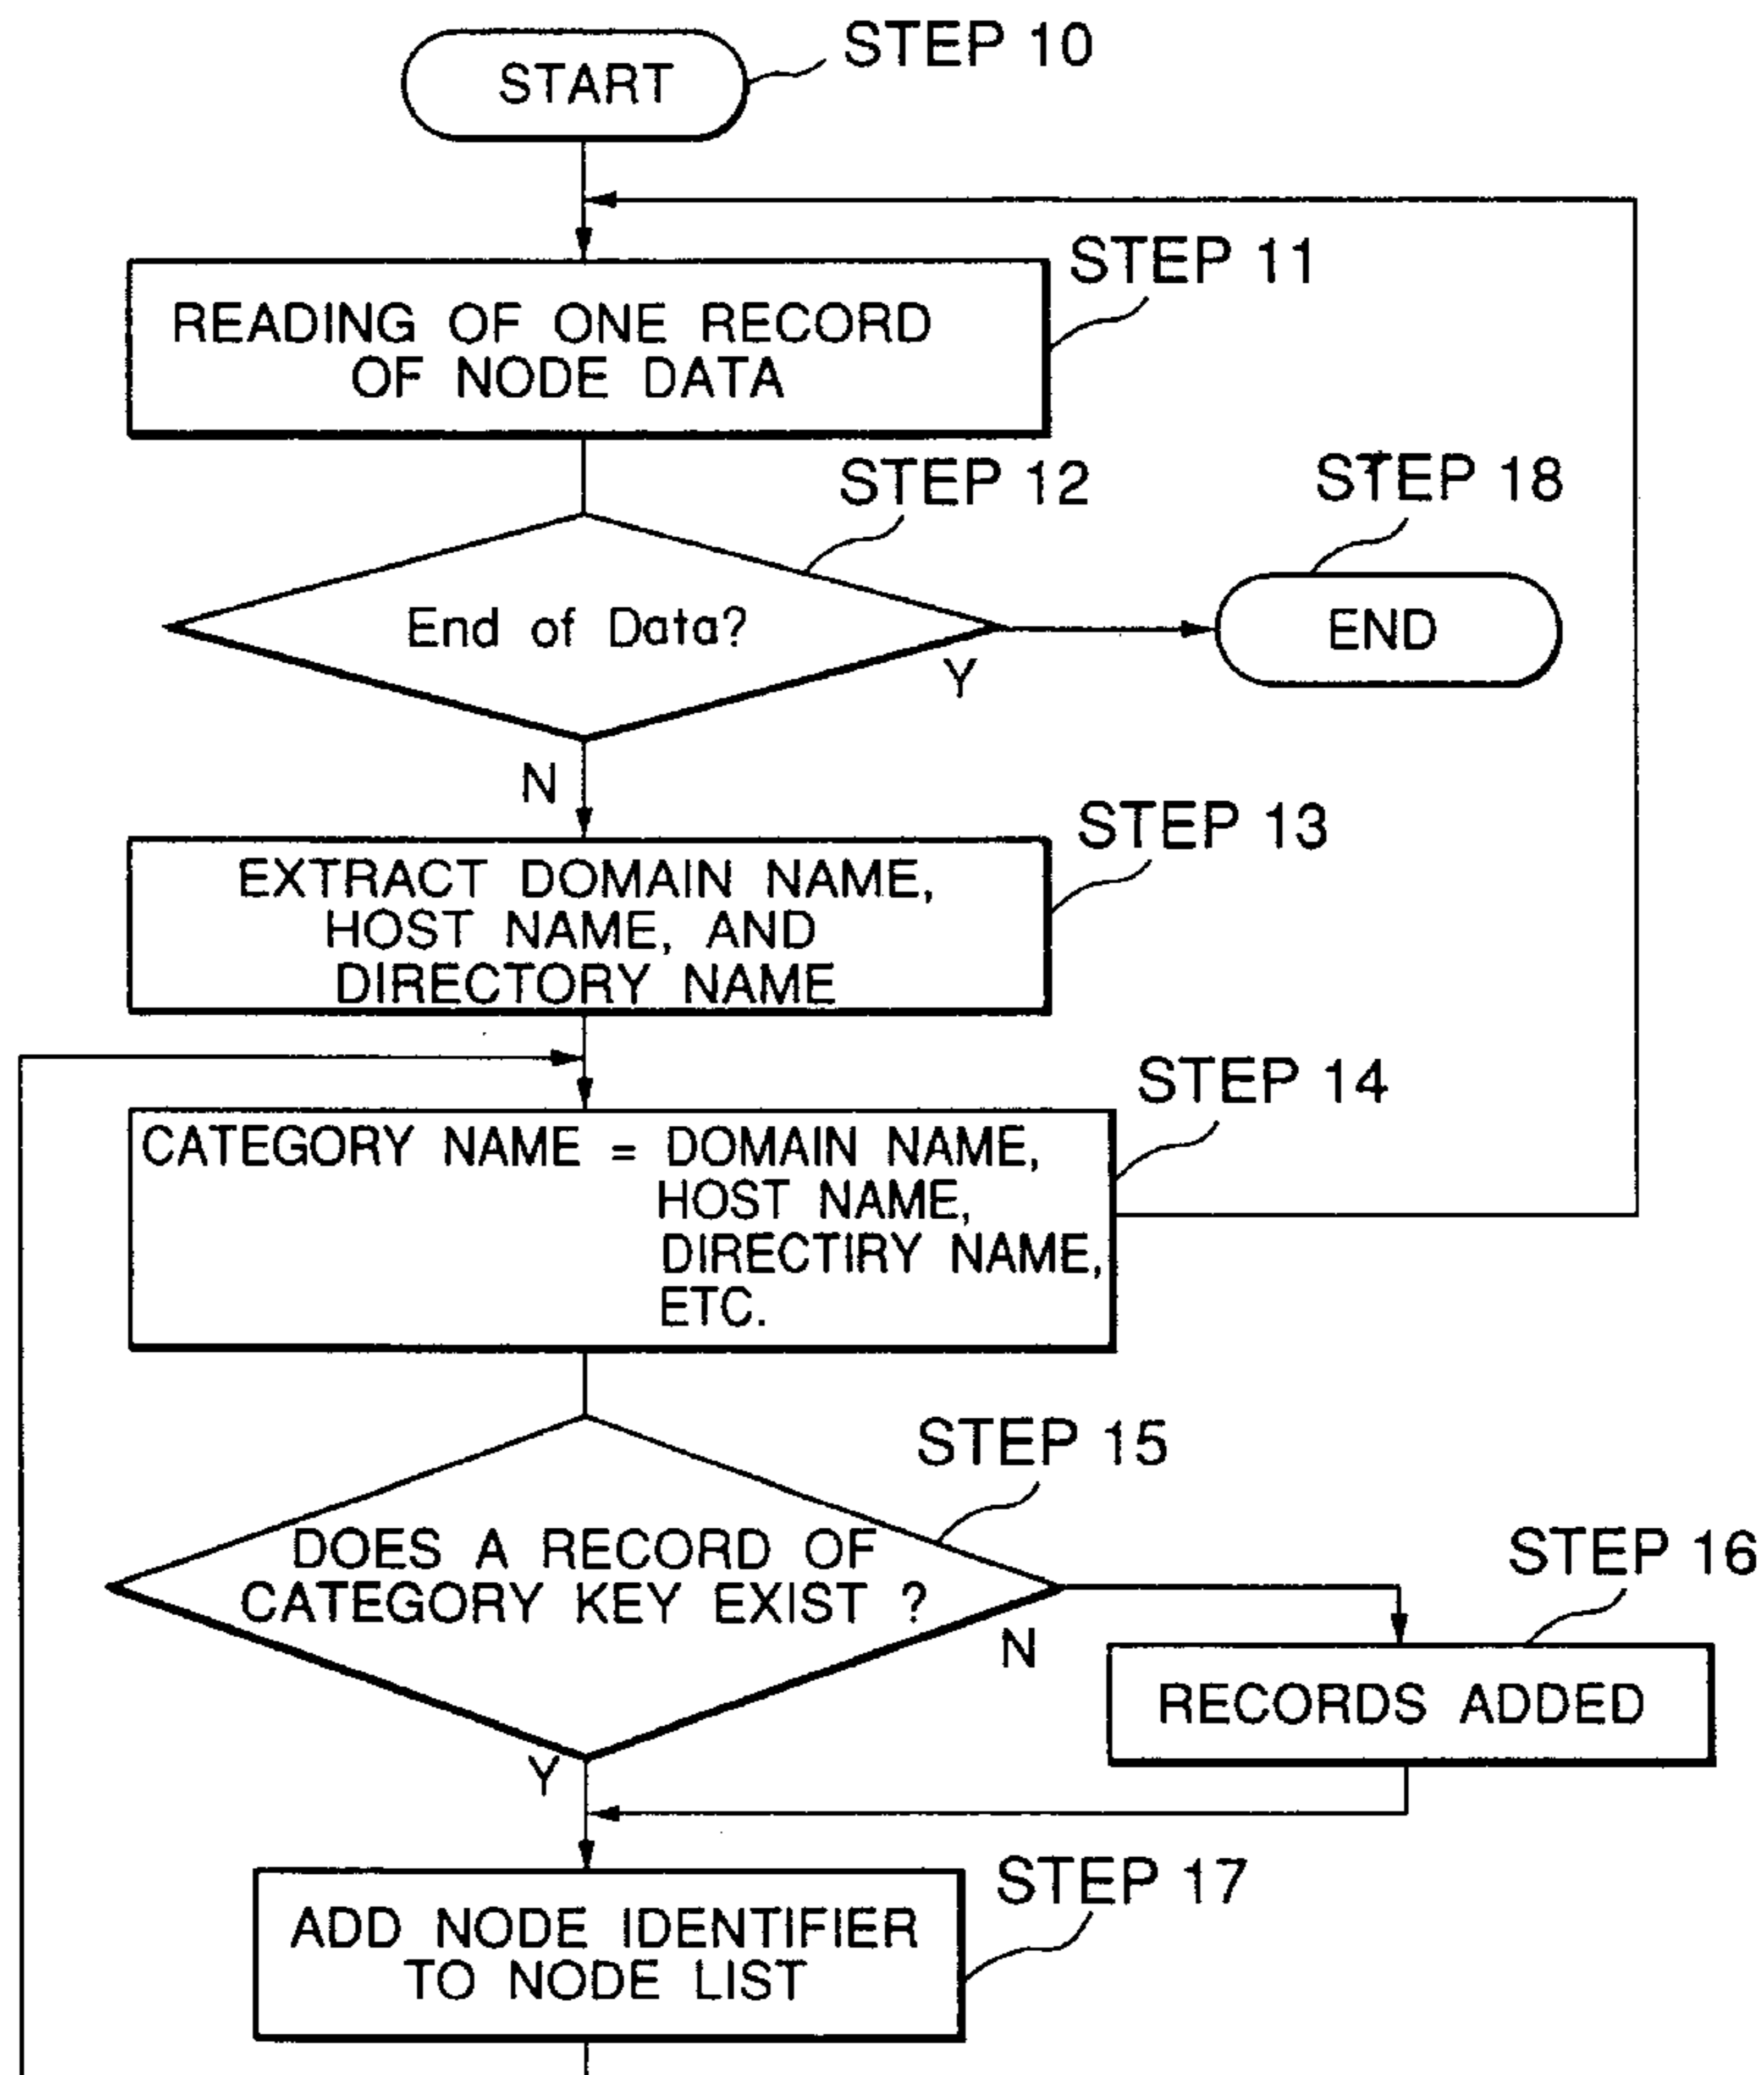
START
STEP 10

READING OF ONE RECORD OF NODE DATA
STEP 11

STEP 12
End of Data?
Y
STEP 18
END

N
EXTRACT DOMAIN NAME, HOST NAME, AND DIRECTORY NAME
STEP 13

STEP 14
CATEGORY NAME = DOMAIN NAME, HOST NAME, DIRECTIRY NAME, ETC.

STEP 15
DOES A RECORD OF CATEGORY KEY EXIST ?
N
Y
STEP 16
RECORDS ADDED

STEP 17
ADD NODE IDENTIFIER TO NODE LIST